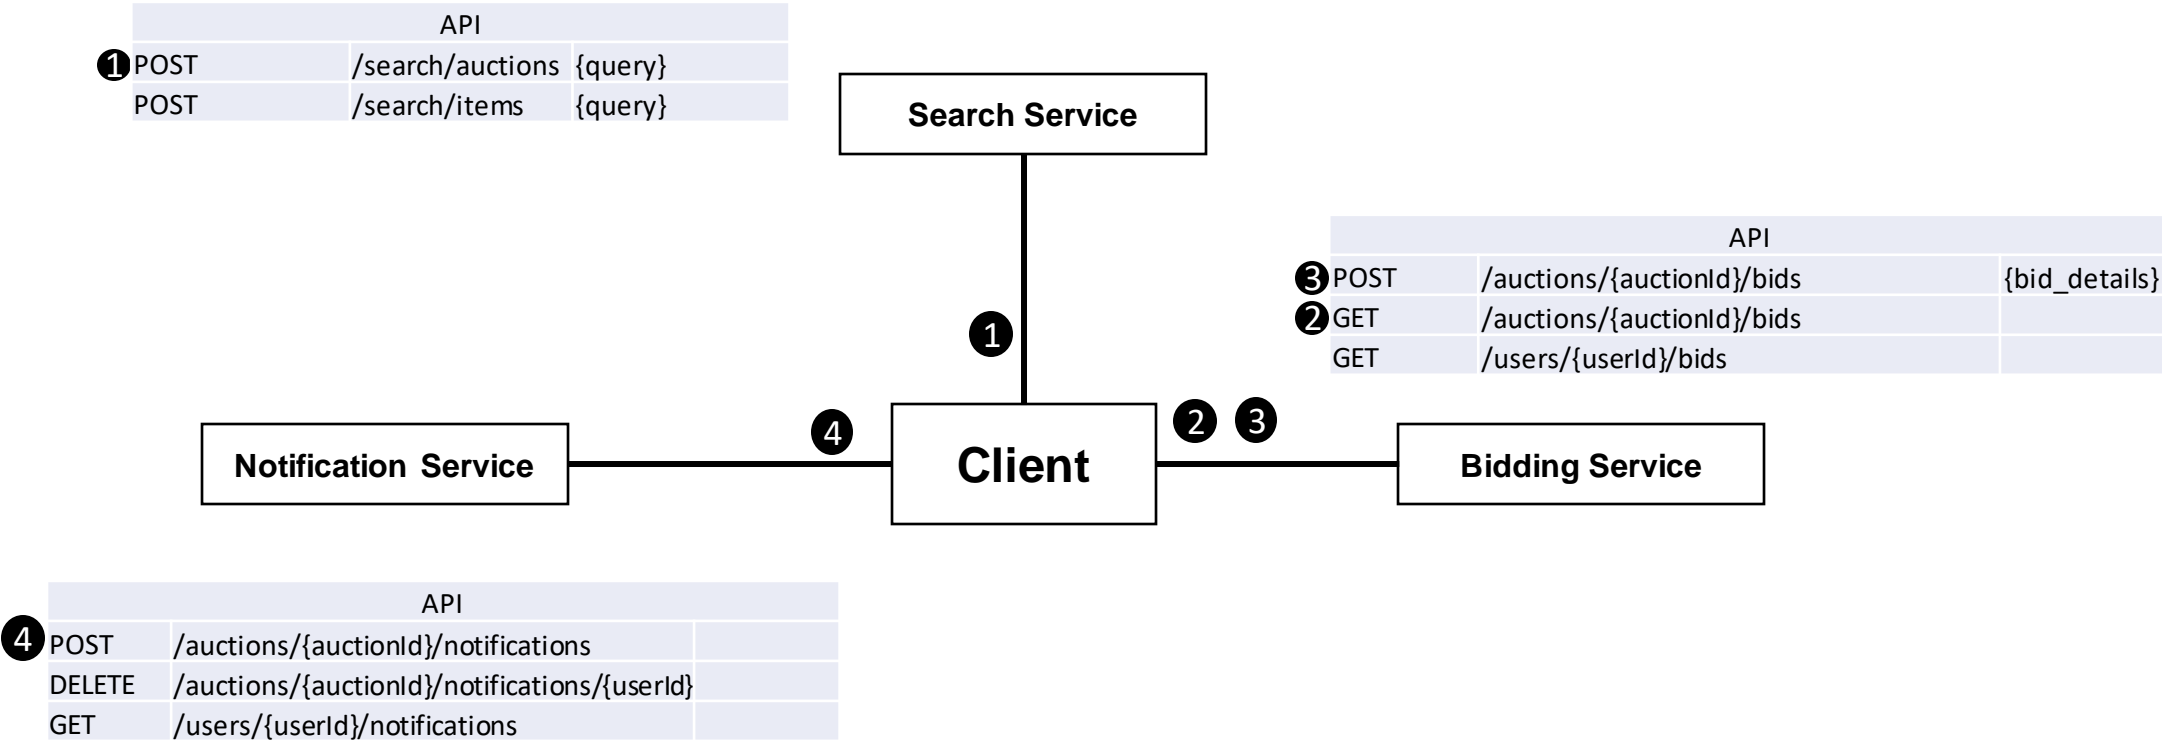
| API | | |
|---|---|---|
| 1 POST | /search/auctions | {query} |
| POST | /search/items | {query} |

Search Service

| API | | |
|---|---|---|
| 3 POST | /auctions/{auctionId}/bids | {bid_details} |
| 2 GET | /auctions/{auctionId}/bids | |
| GET | /users/{userId}/bids | |

1

4

Notification Service

Client

2 3

Bidding Service

| API | | |
|---|---|---|
| 4 POST | /auctions/{auctionId}/notifications | |
| DELETE | /auctions/{auctionId}/notifications/{userId} | |
| GET | /users/{userId}/notifications | |